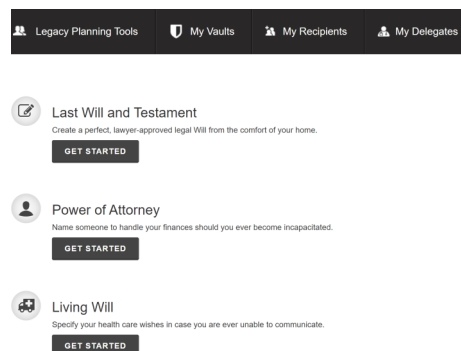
Legacy Planning Tools My Vaults My Recipients My Delegates

Last Will and Testament

Create a perfect, lawyer-approved legal Will from the comfort of your home.

GET STARTED

Power of Attorney

Name someone to handle your finances should you ever become incapacitated.

GET STARTED

Living Will

Specify your health care wishes in case you are ever unable to communicate.

GET STARTED